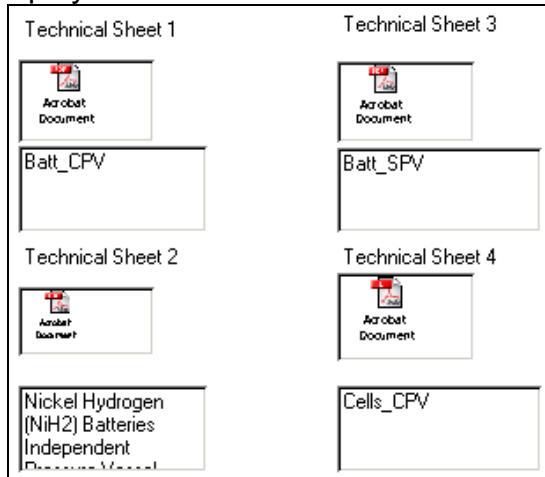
Technical Sheet 1

Acrobat Document

Batt_CPV

Technical Sheet 3

Acrobat Document

Batt_SPV

Technical Sheet 2

Acrobat Document

Nickel Hydrogen (NiH2) Batteries Independent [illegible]

Technical Sheet 4

Acrobat Document

Cells_CPV